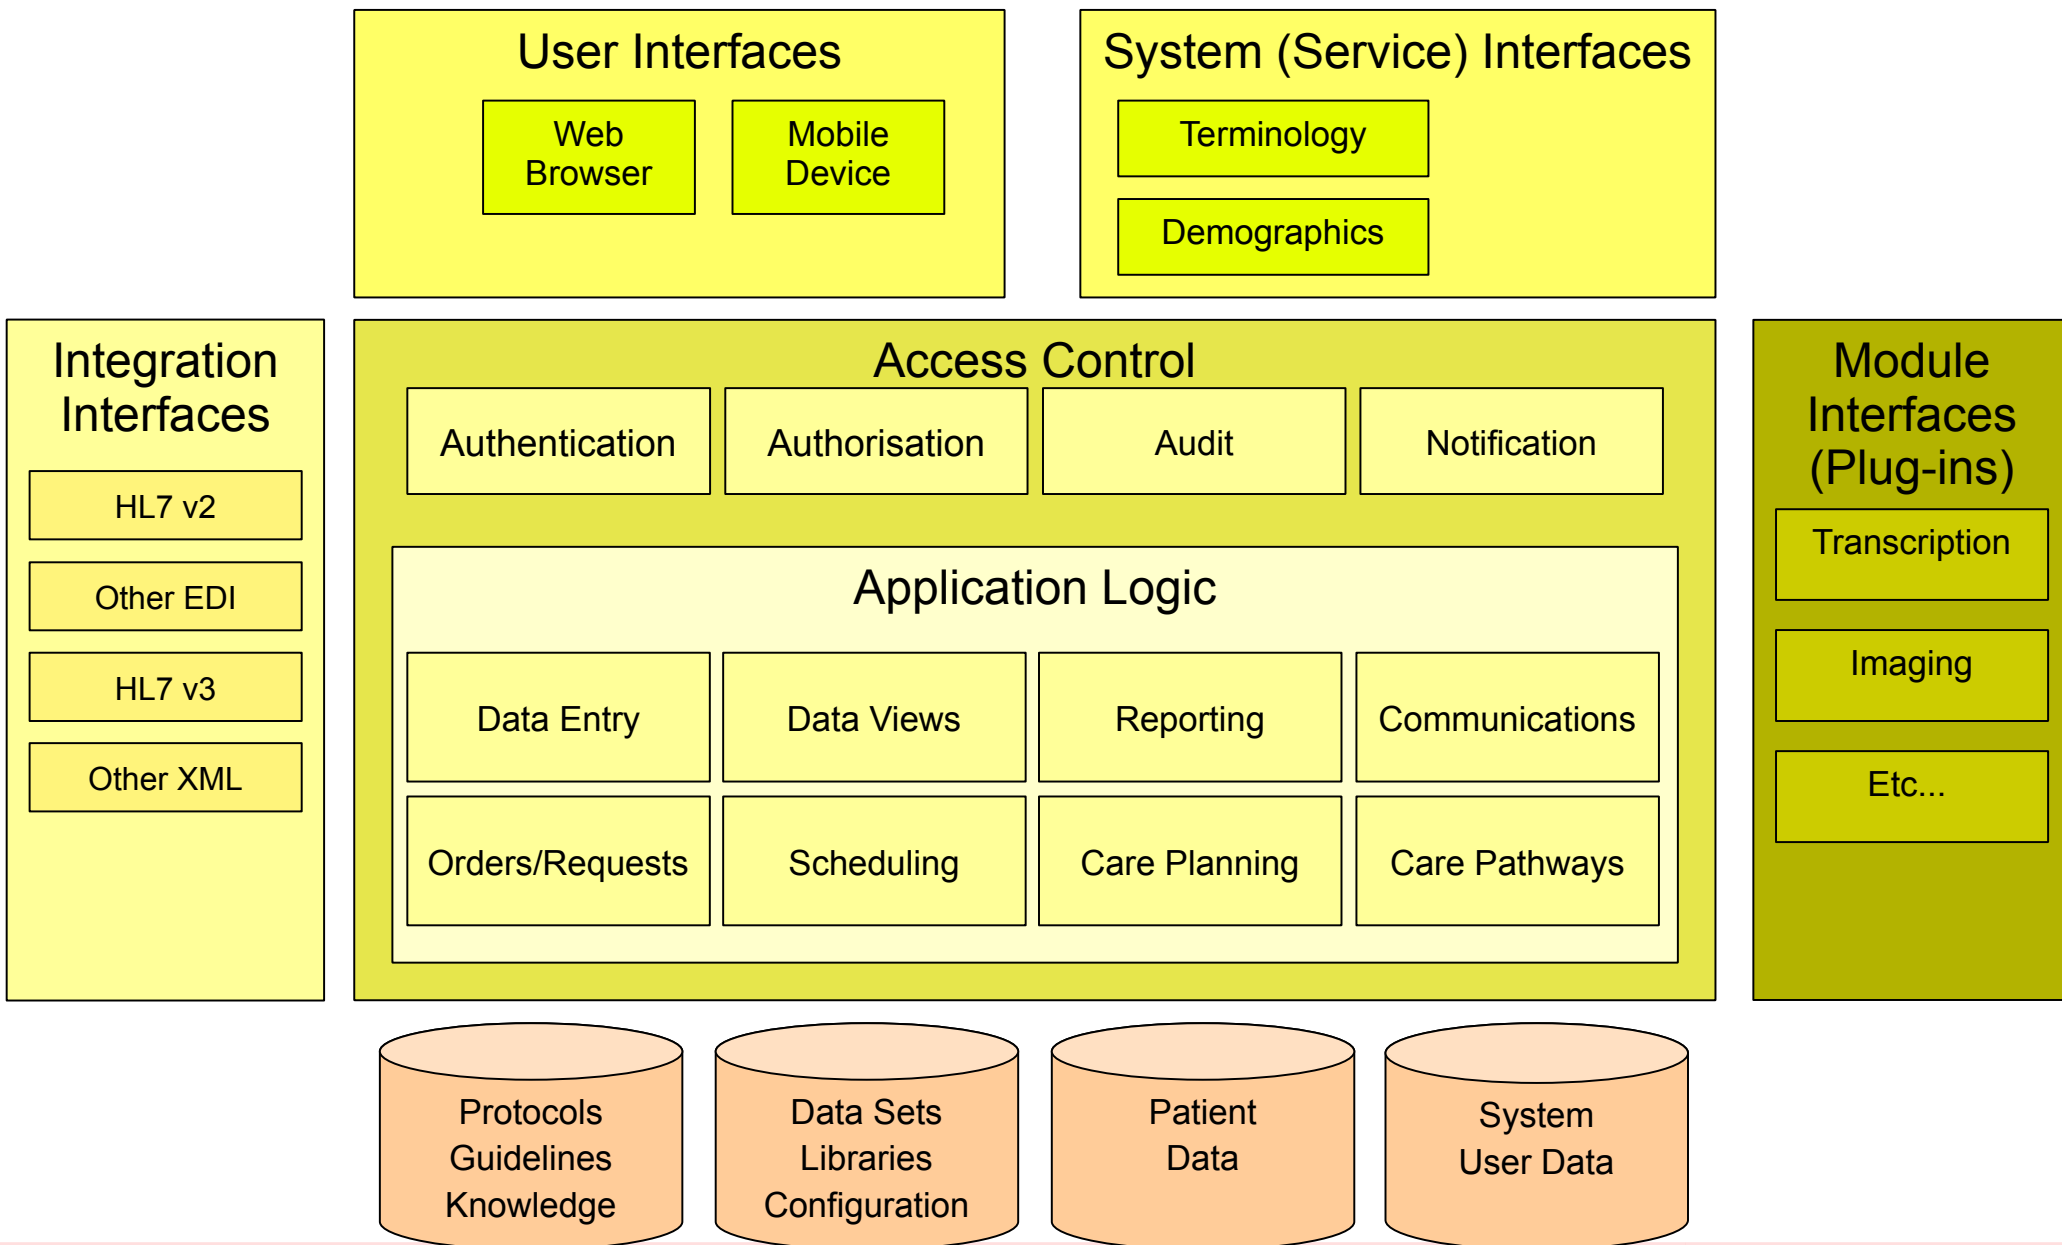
User Interfaces

Web Browser

Mobile Device

System (Service) Interfaces

Terminology

Demographics

Integration Interfaces

HL7 v2

Other EDI

HL7 v3

Other XML

Access Control

Authentication

Authorisation

Audit

Notification

Application Logic

Data Entry

Data Views

Reporting

Communications

Orders/Requests

Scheduling

Care Planning

Care Pathways

Module Interfaces (Plug-ins)

Transcription

Imaging

Etc...

Protocols
Guidelines
Knowledge

Data Sets
Libraries
Configuration

Patient
Data

System
User Data